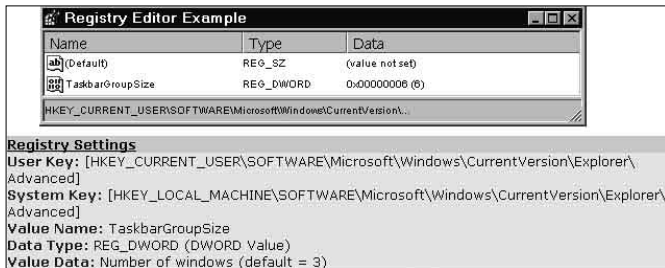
Registry Editor Example

| Name | Type | Data |
|---|---|---|
| (Default) | REG_SZ | (value not set) |
| TaskbarGroupSize | REG_DWORD | 0x00000006 (6) |

HKEY_CURRENT_USER\SOFTWARE\Microsoft\Windows\CurrentVersion\...

Registry Settings
User Key: [HKEY_CURRENT_USER\SOFTWARE\Microsoft\Windows\CurrentVersion\Explorer\Advanced]
System Key: [HKEY_LOCAL_MACHINE\SOFTWARE\Microsoft\Windows\CurrentVersion\Explorer\Advanced]
Value Name: TaskbarGroupSize
Data Type: REG_DWORD (DWORD Value)
Value Data: Number of windows (default = 3)